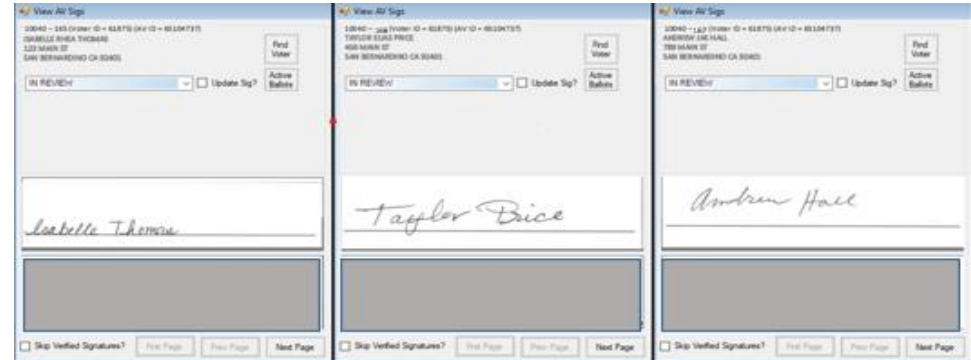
View AV Sigs

10040 – 165 (Voter ID = 61875) (AV ID = 65104737)
ISABELLE RHEA THOMAS
123 MAIN ST
SAN BERNARDINO CA 92401

Find Voter

IN REVIEW

Update Sig?

Active Ballots

Isabelle Thomas

Skip Verified Signatures?

First Page

Prev Page

Next Page

View AV Sigs

10040 – 166 (Voter ID = 61875) (AV ID = 65104737)
TAYLOR ELIAS PRICE
456 MAIN ST
SAN BERNARDINO CA 92401

Find Voter

IN REVIEW

Update Sig?

Active Ballots

Taylor Brice

Skip Verified Signatures?

First Page

Prev Page

Next Page

View AV Sigs

10040 – 167 (Voter ID = 61875) (AV ID = 65104737)
ANDREW JAE HALL
789 MAIN ST
SAN BERNARDINO CA 92401

Find Voter

IN REVIEW

Update Sig?

Active Ballots

Andrew Hall

Skip Verified Signatures?

First Page

Prev Page

Next Page